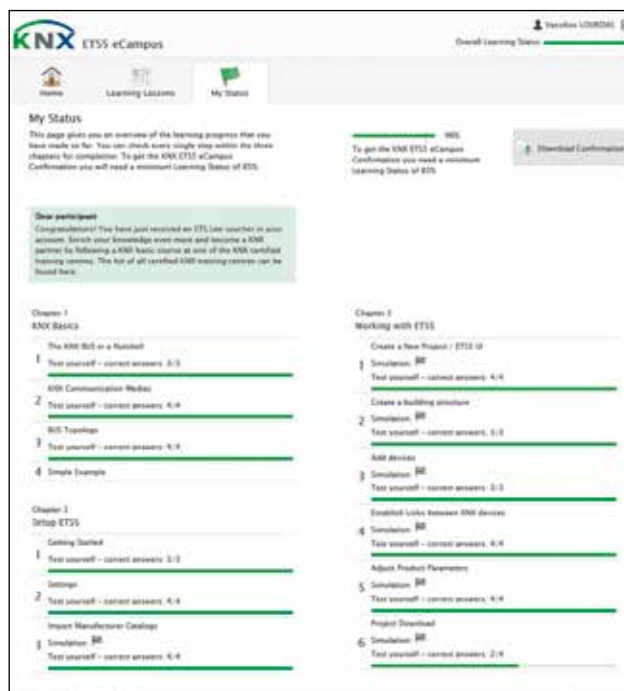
KNX ETS5 eCampus

Vassilios LOURDAS

Overall Learning Status

Home

Learning Lessons

My Status

My Status

This page gives you an overview of the learning progress that you have made so far. You can check every single step within the three chapters for completion. To get the KNX ETS5 eCampus Confirmation you will need a minimum Learning Status of 85%.

98%

To get the KNX ETS5 eCampus Confirmation you need a minimum Learning Status of 85%

Download Confirmation

Dear participant

Congratulations! You have just received an ETS Lite voucher in your account. Enrich your knowledge even more and become a KNX partner by following a KNX basic course at one of the KNX certified training centres. The list of all certified KNX training centres can be found here.

Chapter 1
KNX Basics

1 The KNX BUS in a Nutshell
Test yourself – correct answers: 3/3

2 KNX Communication Medias
Test yourself – correct answers: 4/4

3 BUS Topology
Test yourself – correct answers: 4/4

4 Simple Example

Chapter 2
Setup ETS5

1 Getting Started
Test yourself – correct answers: 3/3

2 Settings
Test yourself – correct answers: 4/4

3 Import Manufacturer Catalogs
Simulation:
Test yourself – correct answers: 4/4

Chapter 3
Working with ETS5

1 Create a New Project / ETS5 UI
Simulation:
Test yourself – correct answers: 4/4

2 Create a building structure
Simulation:
Test yourself – correct answers: 3/3

3 Add devices
Simulation:
Test yourself – correct answers: 3/3

4 Establish Links between KNX devices
Simulation:
Test yourself – correct answers: 4/4

5 Adjust Product Parameters
Simulation:
Test yourself – correct answers: 4/4

6 Project Download
Simulation:
Test yourself – correct answers: 2/4